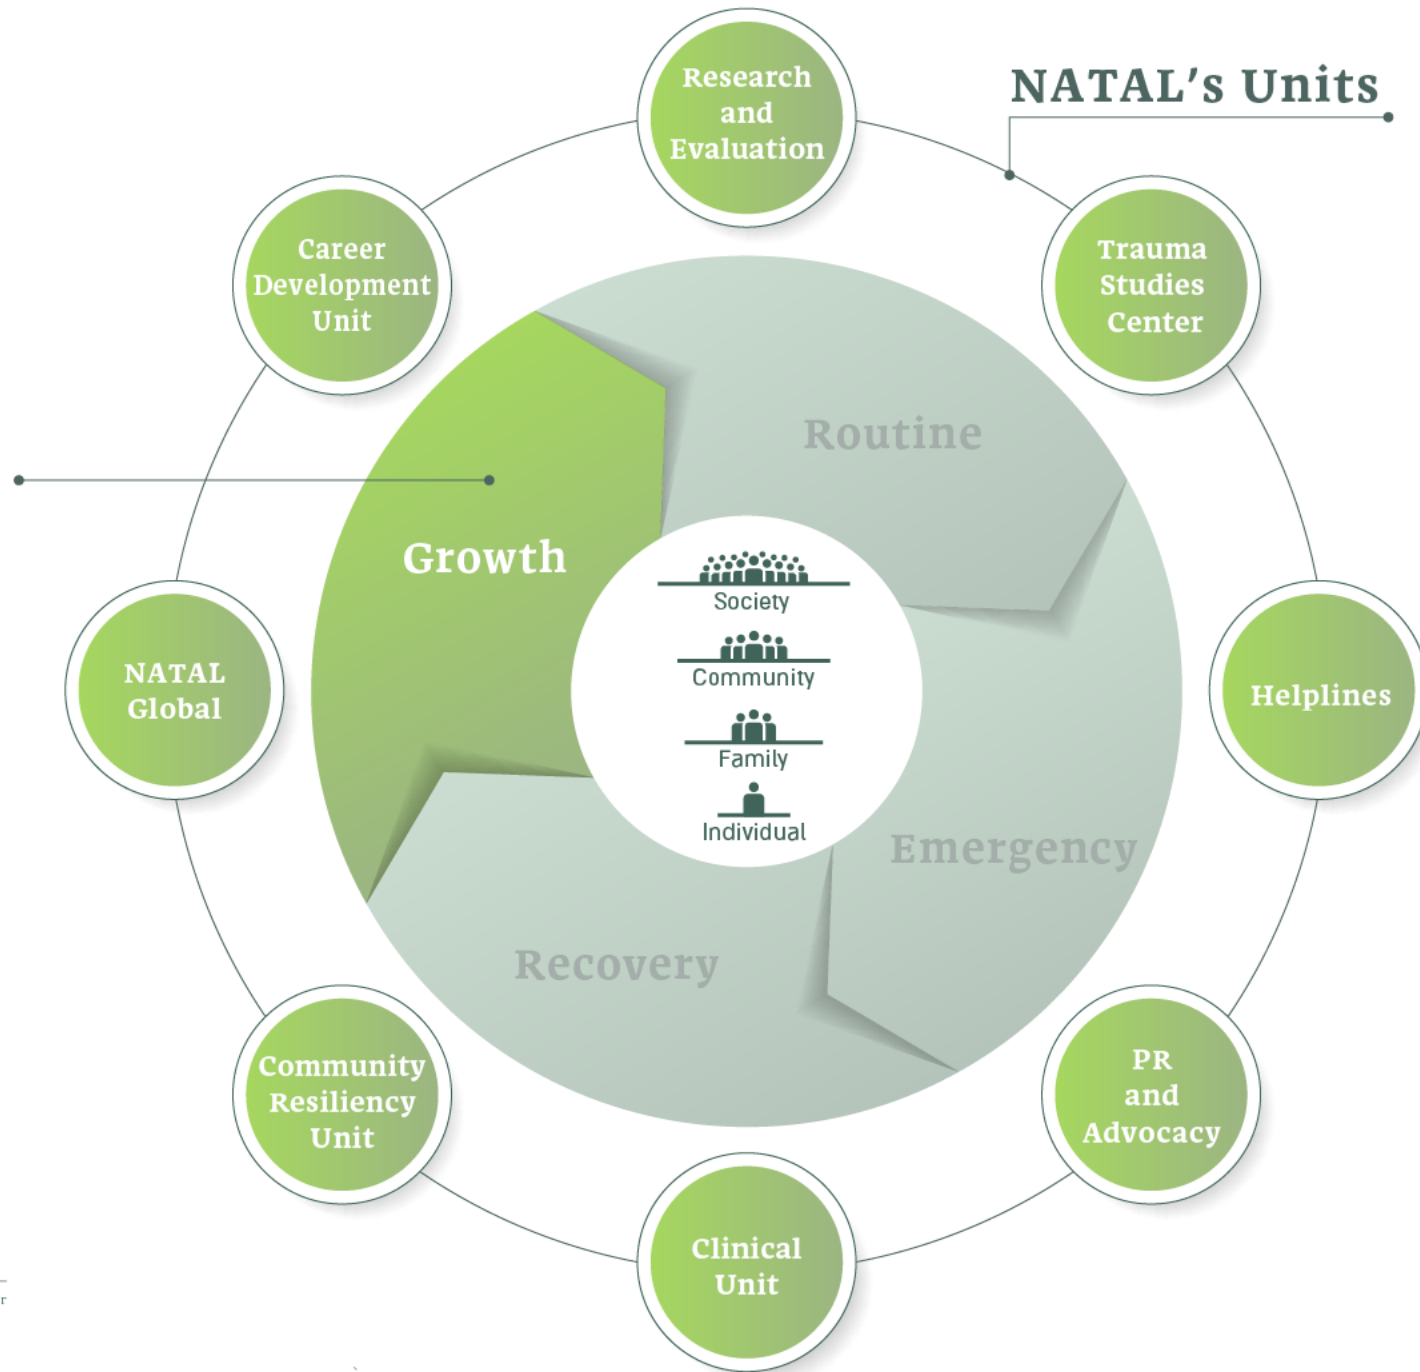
NATAL's Units

Research and Evaluation

Trauma Studies Center

Helplines

PR and Advocacy

Clinical Unit

Community Resiliency Unit

NATAL Global

Career Development Unit

Routine

Growth

Emergency

Recovery

Society

Community

Family

Individual